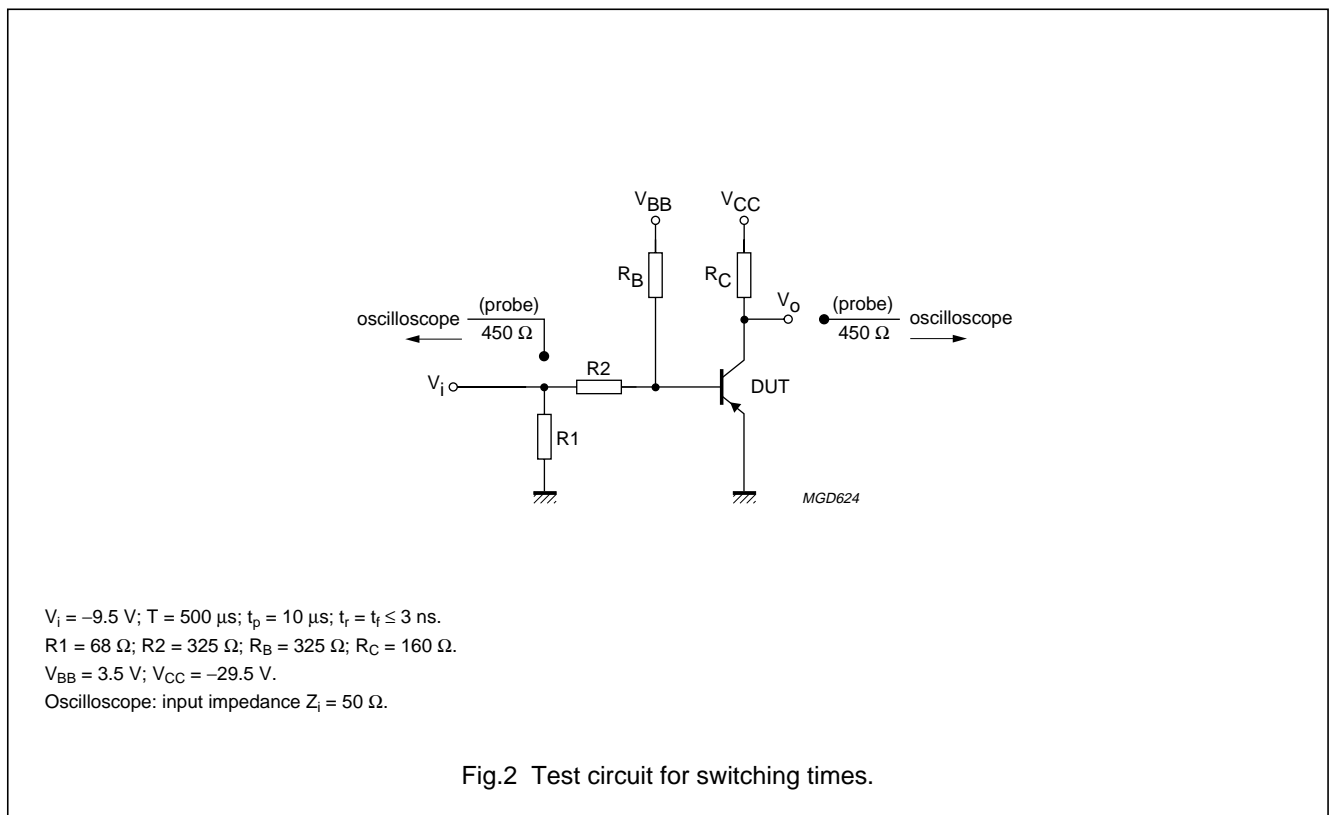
$V_{BB}$

$V_{CC}$

$R_B$

$R_C$

$V_o$

(probe)
450 Ω

oscilloscope

(probe)
450 Ω

oscilloscope

$V_i$

R2

DUT

R1

MGD624

$V_i = -9.5$ V; T = 500 μs; $t_p = 10$ μs; $t_r = t_f \leq 3$ ns.
R1 = 68 Ω; R2 = 325 Ω; $R_B = 325$ Ω; $R_C = 160$ Ω.
$V_{BB} = 3.5$ V; $V_{CC} = -29.5$ V.
Oscilloscope: input impedance $Z_i = 50$ Ω.

Fig.2 Test circuit for switching times.